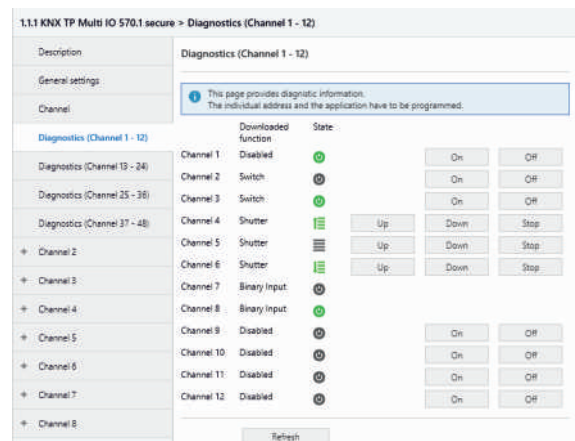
1.1.1 KNX TP Multi IO 570.1 secure > Diagnostics (Channel 1 - 12)

Description
General settings
Channel
Diagnostics (Channel 1 - 12)
Diagnostics (Channel 13 - 24)
Diagnostics (Channel 25 - 36)
Diagnostics (Channel 37 - 48)
+ Channel 2
+ Channel 3
+ Channel 4
+ Channel 5
+ Channel 6
+ Channel 7
+ Channel 8

Diagnostics (Channel 1 - 12)

This page provides diagnostic information.
The individual address and the application have to be programmed.

| | Downloaded function | State | | | |
|---|---|---|---|---|---|
| Channel 1 | Disabled | | | On | Off |
| Channel 2 | Switch | | | On | Off |
| Channel 3 | Switch | | | On | Off |
| Channel 4 | Shutter | | Up | Down | Stop |
| Channel 5 | Shutter | | Up | Down | Stop |
| Channel 6 | Shutter | | Up | Down | Stop |
| Channel 7 | Binary Input | | | | |
| Channel 8 | Binary Input | | | | |
| Channel 9 | Disabled | | | On | Off |
| Channel 10 | Disabled | | | On | Off |
| Channel 11 | Disabled | | | On | Off |
| Channel 12 | Disabled | | | On | Off |

Refresh